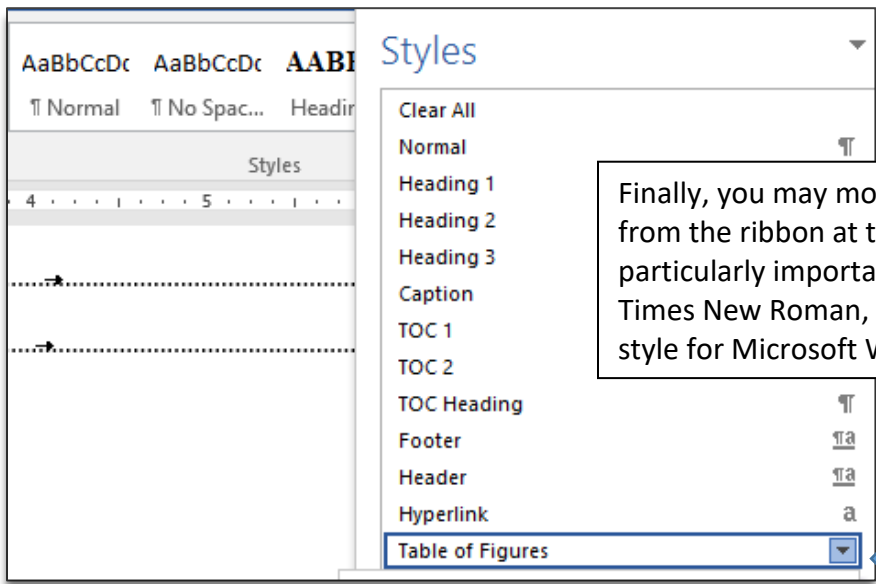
AaBbCcDc AaBbCcDc AABI

¶ Normal ¶ No Spac... Headir

Styles

4 · · · · · · 5 · · · · · ·

Styles

Clear All
Normal ¶
Heading 1
Heading 2
Heading 3
Caption
TOC 1
TOC 2
TOC Heading ¶
Footer ¶a
Header ¶a
Hyperlink a
Table of Figures

Finally, you may mo from the ribbon at t particularly importa Times New Roman, style for Microsoft V